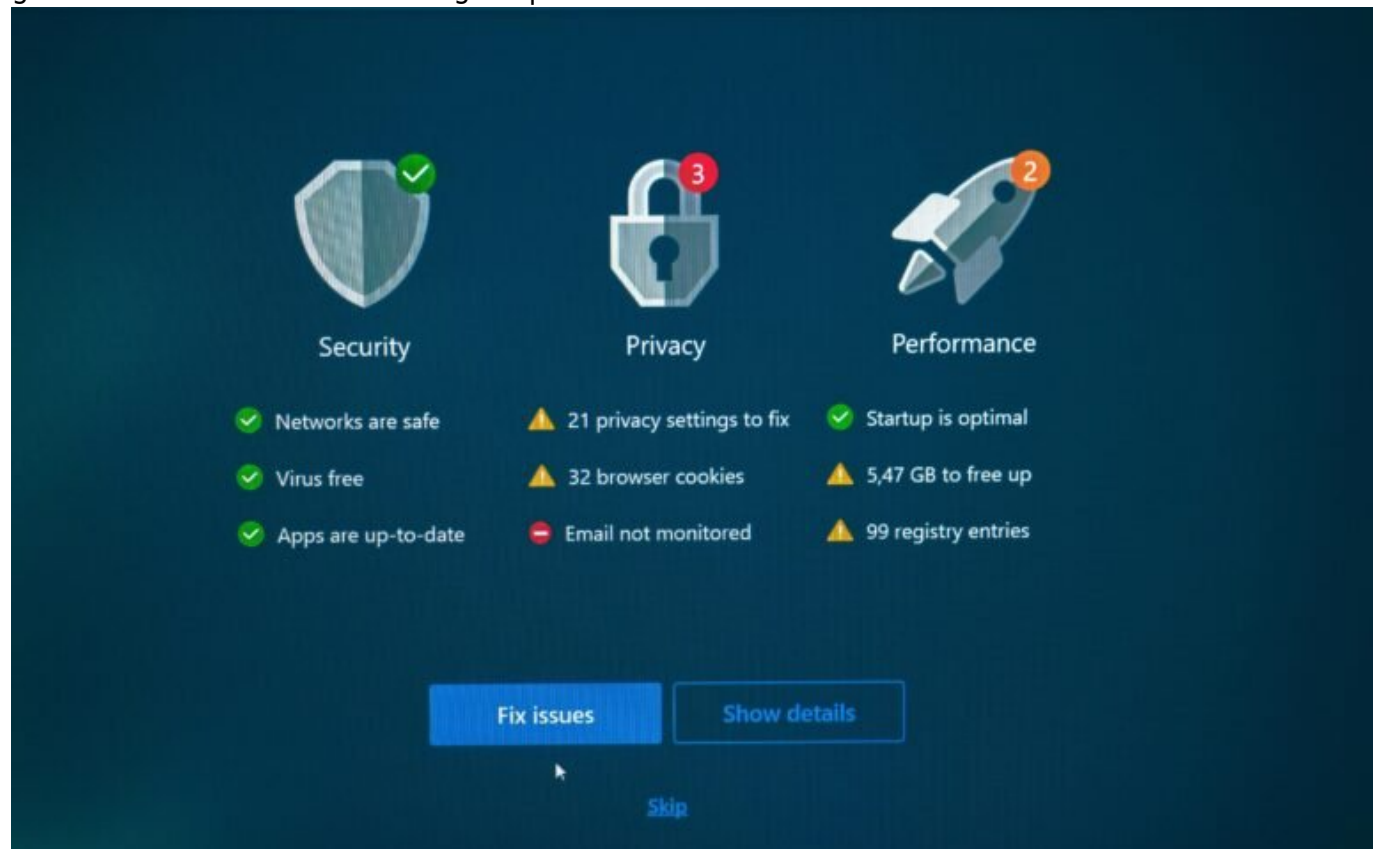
3

2

Security

Privacy

Performance

Networks are safe

Virus free

Apps are up-to-date

21 privacy settings to fix

32 browser cookies

Email not monitored

Startup is optimal

5,47 GB to free up

99 registry entries

Fix issues

Show details

Skip